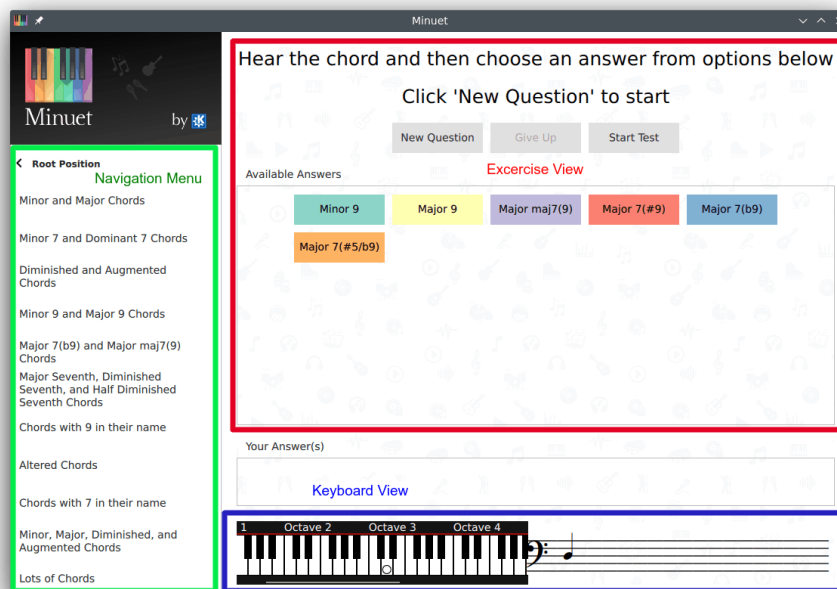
Minuet

Minuet by

Root Position
Navigation Menu
Minor and Major Chords
Minor 7 and Dominant 7 Chords
Diminished and Augmented Chords
Minor 9 and Major 9 Chords
Major 7(b9) and Major maj7(9) Chords
Major Seventh, Diminished Seventh, and Half Diminished Seventh Chords
Chords with 9 in their name
Altered Chords
Chords with 7 in their name
Minor, Major, Diminished, and Augmented Chords
Lots of Chords

Hear the chord and then choose an answer from options below
Click 'New Question' to start

New Question | Give Up | Start Test

Available Answers
Exercise View

Minor 9 | Major 9 | Major maj7(9) | Major 7(#9) | Major 7(b9)
Major 7(#5/b9)

Your Answer(s)

Keyboard View

1 Octave 2 Octave 3 Octave 4